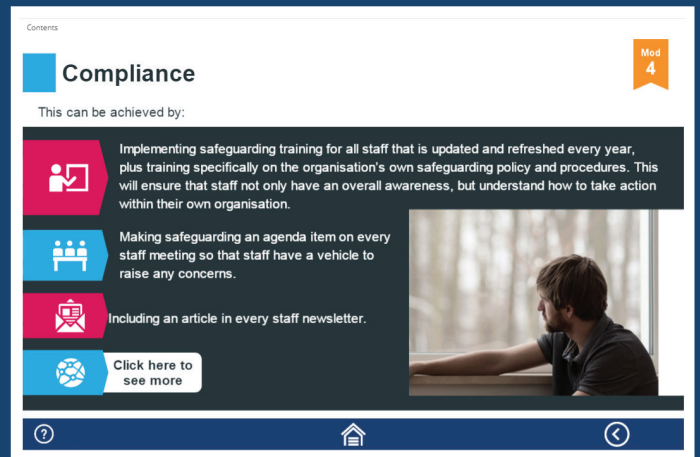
Contents

Mod 4

Compliance

This can be achieved by:

Implementing safeguarding training for all staff that is updated and refreshed every year, plus training specifically on the organisation's own safeguarding policy and procedures. This will ensure that staff not only have an overall awareness, but understand how to take action within their own organisation.

Making safeguarding an agenda item on every staff meeting so that staff have a vehicle to raise any concerns.

Including an article in every staff newsletter.

Click here to see more